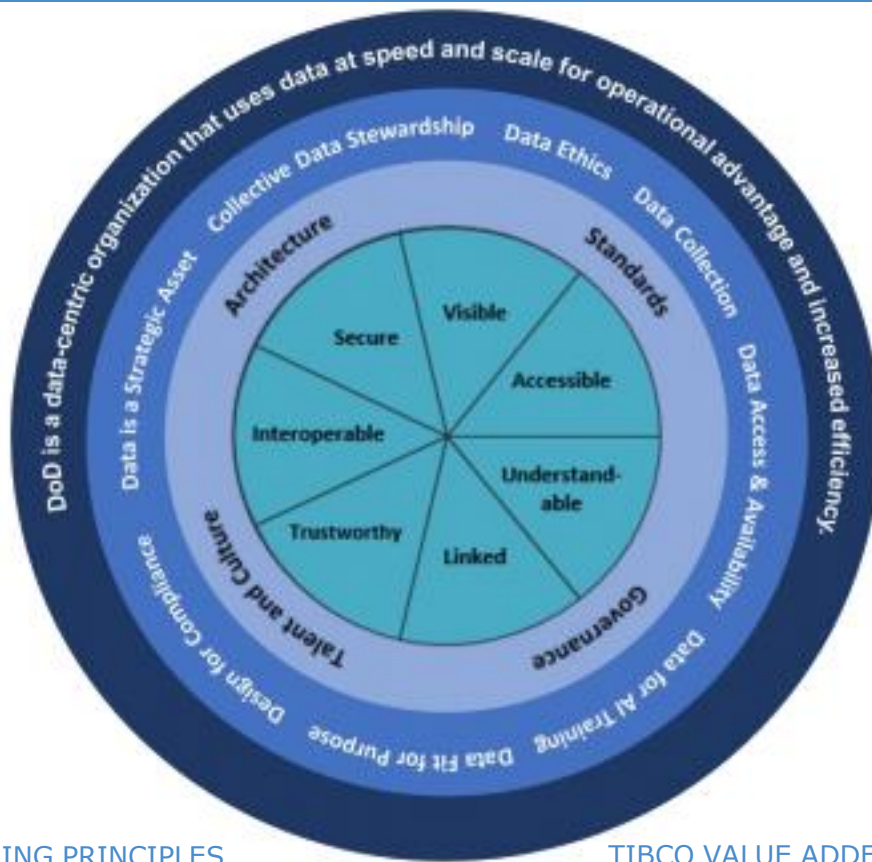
DoD is a data-centric organization that uses data at speed and scale for operational advantage and increased efficiency.

Data is a Strategic Asset
Collective Data Stewardship
Data Ethics
Data Collection
Data Access & Availability
Data for AI Training
Data Fit for Purpose
Design for Compliance

Architecture
Standards
Governance
Talent and Culture

Visible
Accessible
Understandable
Linked
Trustworthy
Interoperable
Secure

ING PRINCIPLES
TIBCO VALUE ADDE